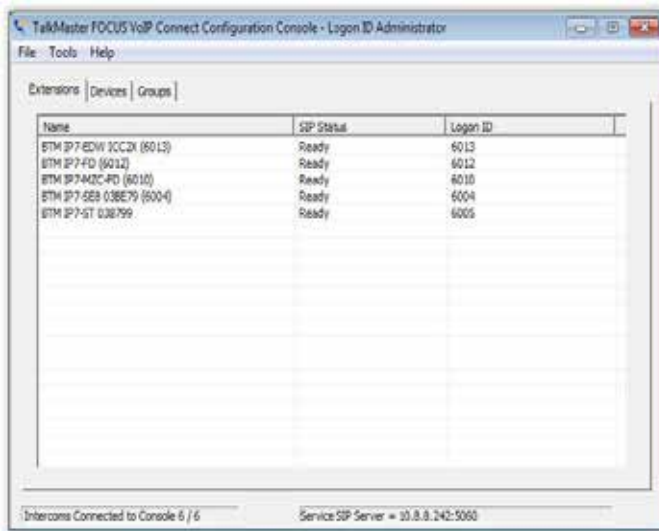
TalkMaster FOCUS VoIP Connect Configuration Console - Logon ID Administrator

File Tools Help

Extensions | Devices | Groups

| Name | SIP Status | Logon ID |
|---|---|---|
| BTM IP7-EDW ICC2X (6013) | Ready | 6013 |
| BTM IP7-FD (6012) | Ready | 6012 |
| BTM IP7-MZC-FD (6010) | Ready | 6010 |
| BTM IP7-SEB 03BE79 (6004) | Ready | 6004 |
| BTM IP7-ST 038799 | Ready | 6005 |

Intercoms Connected to Console 6 / 6

Service SIP Server = 10.8.8.242:5060